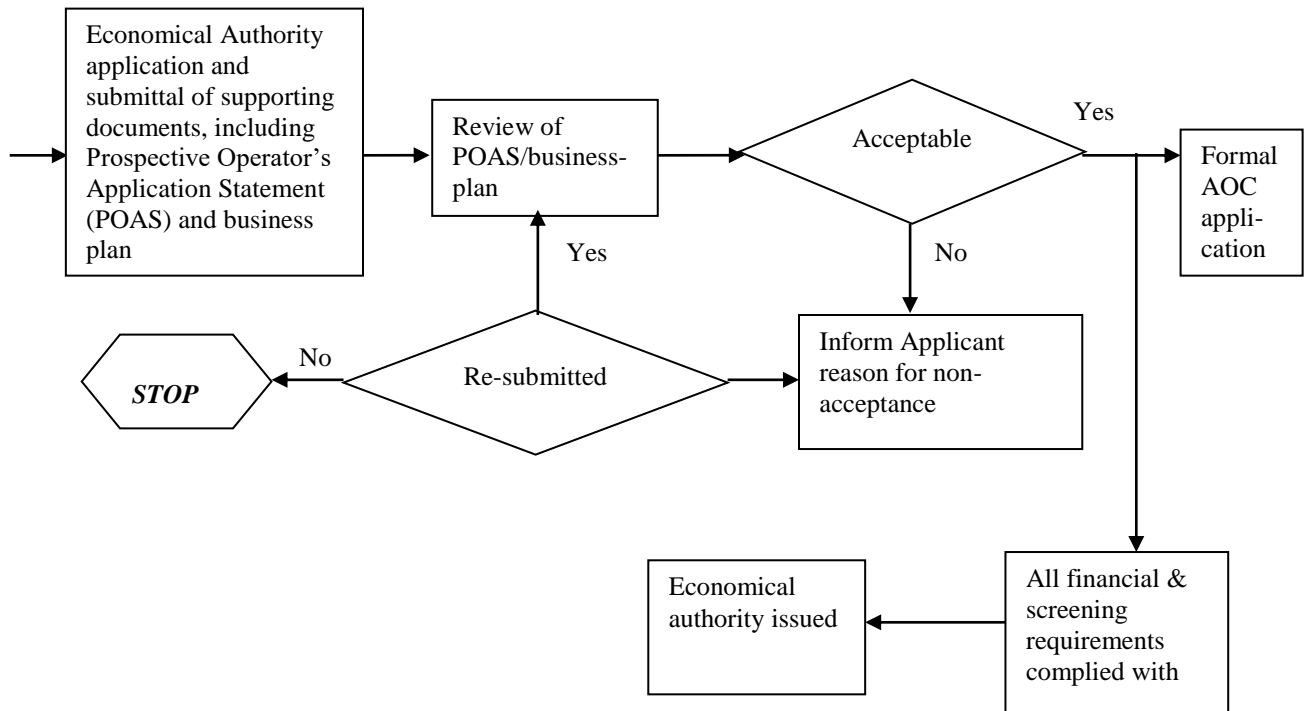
Economical Authority application and submittal of supporting documents, including Prospective Operator's Application Statement (POAS) and business plan

Review of POAS/business-plan

Acceptable

Yes

Formal AOC application

No

Yes

No

STOP

Re-submitted

Inform Applicant reason for non-acceptance

Economical authority issued

All financial & screening requirements complied with